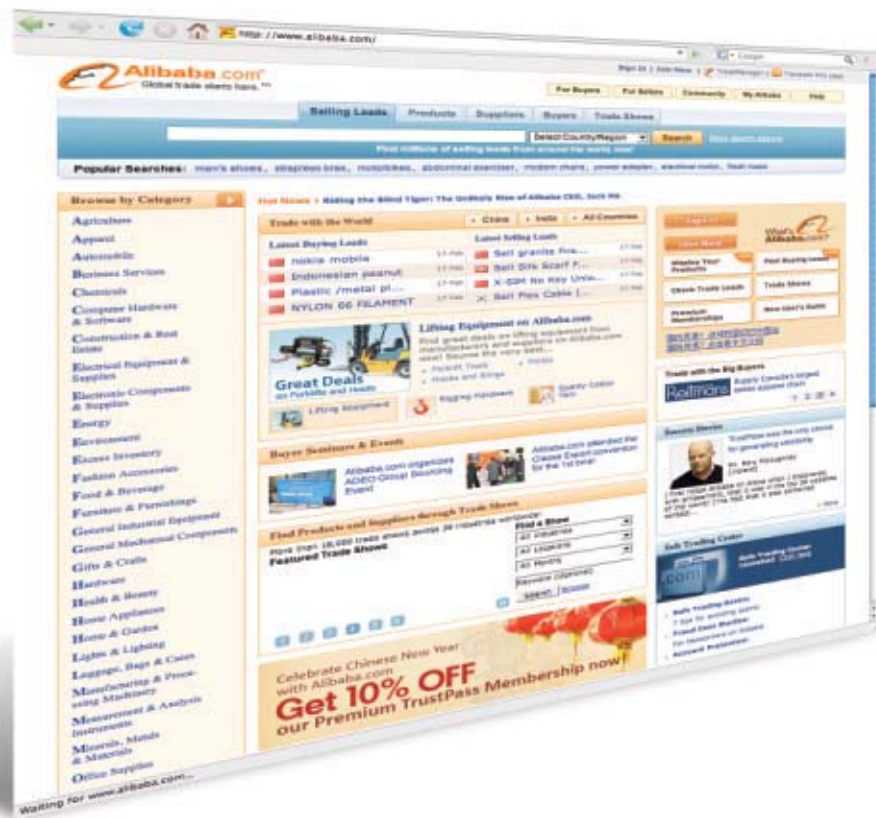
http://www.alibaba.com/

Alibaba.com
Global trade starts here.

Sign In | Join Now | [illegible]

For Buyers | For Sellers | Community | My Alibaba | Help

Selling Leads | Products | Suppliers | Buyers | Trade Shows

Select Country/Region | Search

Find millions of selling leads from around the world now!

Popular Searches: men's shoes, strapless bras, motorbikes, abdominal exerciser, modern chairs, power adapter, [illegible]

Hot News > Riding the Blind Tiger: The Unlikely Rise of Alibaba CEO, Jack Ma

Browse by Category
Agriculture
Apparel
Automobile
Business Services
Chemicals
Computer Hardware & Software
Construction & Real Estate
Electrical Equipment & Supplies
Electronic Components & Supplies
Energy
Environment
Excess Inventory
Fashion Accessories
Food & Beverage
Furniture & Furnishings
General Industrial Equipment
General Mechanical Components
Gifts & Crafts
Hardware
Health & Beauty
Home Appliances
Home & Garden
Lights & Lighting
Luggage, Bags & Cases
Manufacturing & Processing Machinery
Measurement & Analysis Instruments
Minerals, Metals & Materials
Office Supplies

Trade with the World | China | India | All Countries

Latest Buying Leads
nokia mobile
Indonesian peanut
Plastic /metal pl...
NYLON 66 FILAMENT

Latest Selling Leads
Sell granite fire...
Sell Silk Scarf F...
X-SIM No Key Unlo...
Sell Flex Cable [...

Lifting Equipment on Alibaba.com
Find great deals on lifting equipment from manufacturers and suppliers on Alibaba.com now! Source the very best...

Great Deals
on Forklifts and Hoists

Lifting Equipment | Rigging Hardware

Buyer Seminars & Events
Alibaba.com organizes ADEO Group Sourcing Event
Alibaba.com attended the Canton Export convention for the 1st time!

Find Products and Suppliers through Trade Shows
More than 18,000 trade shows across 39 industries worldwide!
Featured Trade Shows
Find a Show
All Industries
All Locations
All Months
Search | Browse

Celebrate Chinese New Year with Alibaba.com —
Get 10% OFF
our Premium TrustPass Membership now!

Sign In | Join Now
What's Alibaba.com?
Display Your Products | Post Buying Leads
Check Trade Leads | Trade Shows
Premium Memberships | New User's Guide

Trade with the Big Buyers
Reitmans

Success Stories

Safe Trading Center

Waiting for www.alibaba.com...